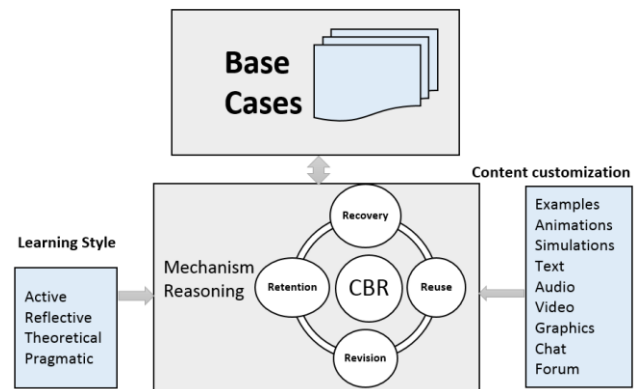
Base Cases

Content customization

Examples
Animations
Simulations
Text
Audio
Video
Graphics
Chat
Forum

Learning Style

Active
Reflective
Theoretical
Pragmatic

Mechanism Reasoning

Recovery
Retention
CBR
Reuse
Revision